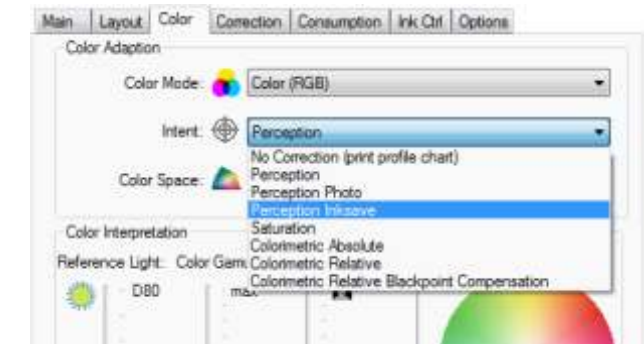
Main | Layout | Color | Correction | Consumption | Ink Ctrl | Options

Color Adaption

Color Mode: Color (RGB)

Intent: Perception

No Correction (print profile chart)
Perception
Perception Photo
Perception Inksave
Saturation
Colorimetric Absolute
Colorimetric Relative
Colorimetric Relative Blackpoint Compensation

Color Space:

Color Interpretation

Reference Light: Color Gam

D80

max